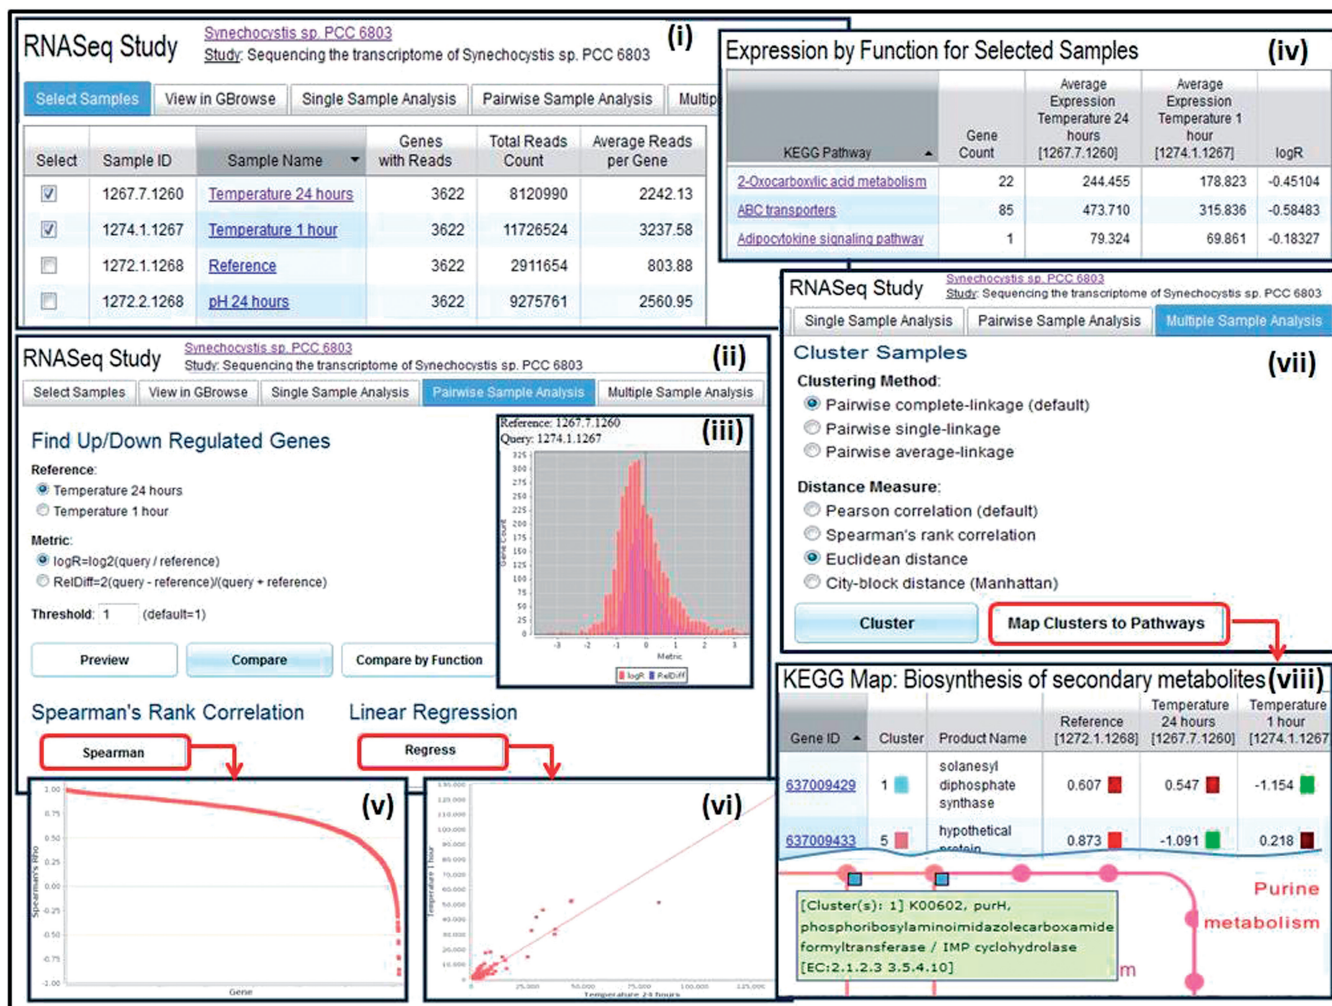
RNASeq Study Synechocystis sp. PCC 6803
Study: Sequencing the transcriptome of Synechocystis sp. PCC 6803 (i)

Select Samples | View in GBrowse | Single Sample Analysis | Pairwise Sample Analysis | Multip

| Select | Sample ID | Sample Name | Genes with Reads | Total Reads Count | Average Reads per Gene |
|---|---|---|---|---|---|
| ☑ | 1267.7.1260 | Temperature 24 hours | 3622 | 8120990 | 2242.13 |
| ☑ | 1274.1.1267 | Temperature 1 hour | 3622 | 11726524 | 3237.58 |
| ☐ | 1272.1.1268 | Reference | 3622 | 2911654 | 803.88 |
| ☐ | 1272.2.1268 | pH 24 hours | 3622 | 9275761 | 2560.95 |

Expression by Function for Selected Samples (iv)

| KEGG Pathway | Gene Count | Average Expression Temperature 24 hours [1267.7.1260] | Average Expression Temperature 1 hour [1274.1.1267] | logR |
|---|---|---|---|---|
| 2-Oxocarboxylic acid metabolism | 22 | 244.455 | 178.823 | -0.45104 |
| ABC transporters | 85 | 473.710 | 315.836 | -0.58483 |
| Adipocytokine signaling pathway | 1 | 79.324 | 69.861 | -0.18327 |

RNASeq Study Synechocystis sp. PCC 6803
Study: Sequencing the transcriptome of Synechocystis sp. PCC 6803 (ii)

Select Samples | View in GBrowse | Single Sample Analysis | Pairwise Sample Analysis | Multiple Sample Analysis

Find Up/Down Regulated Genes
Reference:
Temperature 24 hours
Temperature 1 hour
Metric:
logR=log2(query / reference)
RelDiff=2(query - reference)/(query + reference)
Threshold: 1 (default=1)
Preview | Compare | Compare by Function

Reference: 1267.7.1260
Query: 1274.1.1267 (iii)
Gene Count
325 300 275 250 225 200 175 150 125 100 75 50 25 0
-3 -2 -1 0 1 2 3
Metric
logR RelDiff

Spearman's Rank Correlation
Spearman
Linear Regression
Regress

(v)
Spearman's Rho
1.00 0.75 0.50 0.25 0.00 -0.25 -0.50 -0.75 -1.00
Gene

(vi)
Temperature 1 hour
Temperature 24 hours
25,000 50,000 75,000 100,000 125,000

RNASeq Study Synechocystis sp. PCC 6803
Study: Sequencing the transcriptome of Synechocystis sp. PCC 6803

Single Sample Analysis | Pairwise Sample Analysis | Multiple Sample Analysis

Cluster Samples (vii)
Clustering Method:
Pairwise complete-linkage (default)
Pairwise single-linkage
Pairwise average-linkage
Distance Measure:
Pearson correlation (default)
Spearman's rank correlation
Euclidean distance
City-block distance (Manhattan)
Cluster | Map Clusters to Pathways

KEGG Map: Biosynthesis of secondary metabolites (viii)

| Gene ID | Cluster | Product Name | Reference [1272.1.1268] | Temperature 24 hours [1267.7.1260] | Temperature 1 hour [1274.1.1267] |
|---|---|---|---|---|---|
| 637009429 | 1 | solanesyl diphosphate synthase | 0.607 | 0.547 | -1.154 |
| 637009433 | 5 | hypothetical protein | 0.873 | -1.091 | 0.218 |

Purine metabolism
[Cluster(s): 1] K00602, purH, phosphoribosylaminoimidazolecarboxamide formyltransferase / IMP cyclohydrolase [EC:2.1.2.3 3.5.4.10]